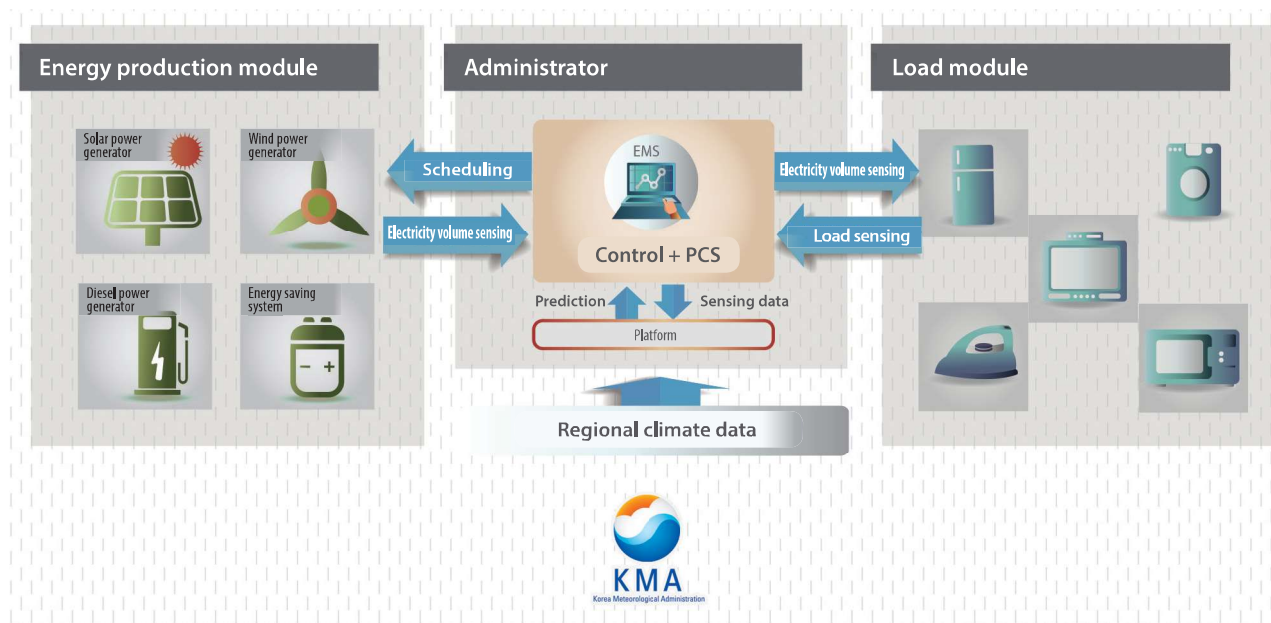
Energy production module

Solar power generator

Wind power generator

Diesel power generator

Energy saving system

Administrator

Scheduling

Electricity volume sensing

EMS

Control + PCS

Prediction

Sensing data

Platform

Load module

Electricity volume sensing

Load sensing

Regional climate data

KMA

Korea Meteorological Administration